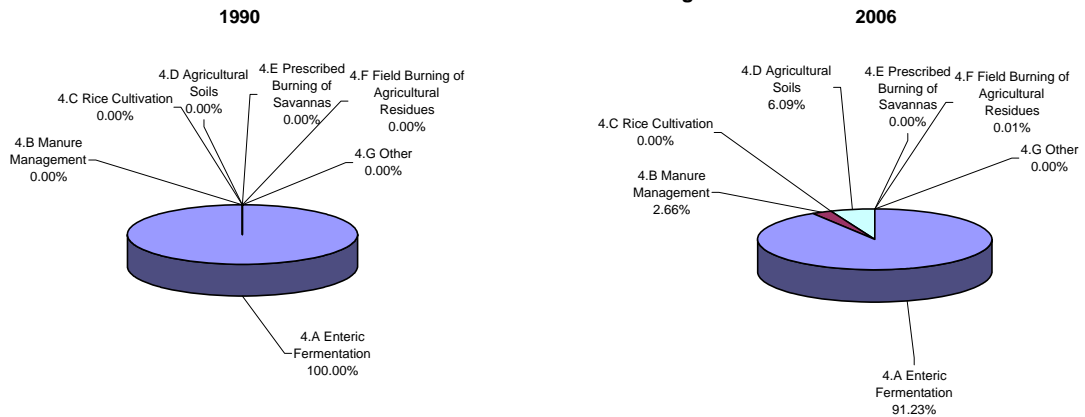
1990

4.D Agricultural Soils 0.00%

4.E Prescribed Burning of Savannas 0.00%

4.F Field Burning of Agricultural Residues 0.00%

4.C Rice Cultivation 0.00%

4.B Manure Management 0.00%

4.G Other 0.00%

4.A Enteric Fermentation 100.00%

2006

4.D Agricultural Soils 6.09%

4.E Prescribed Burning of Savannas 0.00%

4.F Field Burning of Agricultural Residues 0.01%

4.C Rice Cultivation 0.00%

4.G Other 0.00%

4.B Manure Management 2.66%

4.A Enteric Fermentation 91.23%